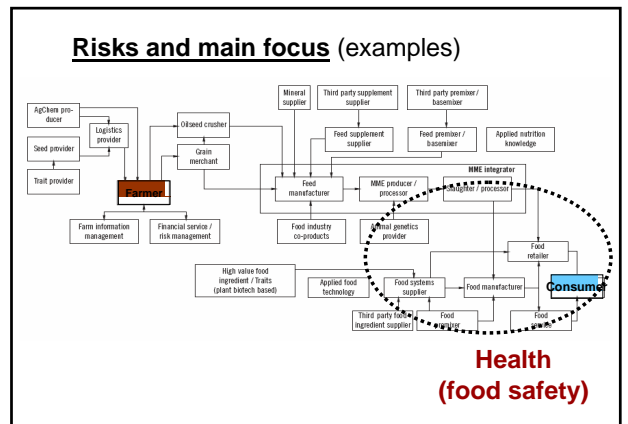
**Risks and main focus** (examples)

AgChem producer

Logistics provider

Seed provider

Trait provider

Farmer

Oilseed crusher

Grain merchant

Mineral supplier

Third party supplement supplier

Third party premixer/ basember

Feed supplement supplier

Feed premixer / basemixer

Applied nutrition knowledge

MME integrator

Feed manufacturer

MME producer / processor

Slaughter / processor

Farm information management

Financial service / risk management

Food industry co-products

Animal genetics provider

Food retailer

High value food ingredient / Traits (plant biotech based)

Applied food technology

Food systems supplier

Food manufacturer

Consumer

Third party food ingredient supplier

Food premixer

Food service

Health (food safety)